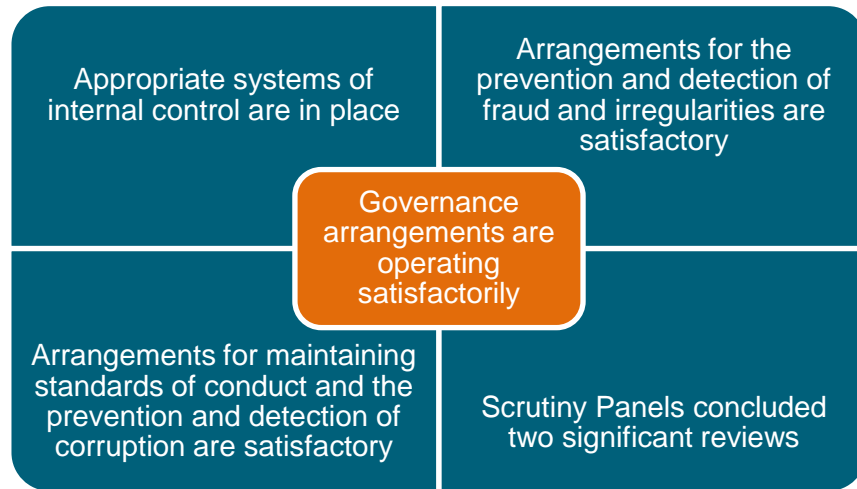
Appropriate systems of internal control are in place

Arrangements for the prevention and detection of fraud and irregularities are satisfactory

Governance arrangements are operating satisfactorily

Arrangements for maintaining standards of conduct and the prevention and detection of corruption are satisfactory

Scrutiny Panels concluded two significant reviews